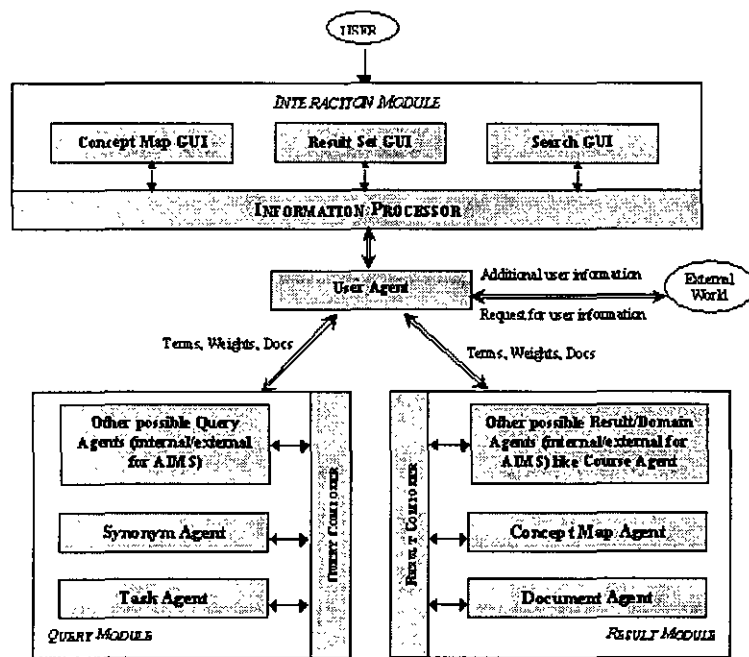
USER

INTERACTION MODULE

Concept Map GUI

Result Set GUI

Search GUI

INFORMATION PROCESSOR

User Agent

Additional user information

Request for user information

External World

Terms, Weights, Docs

Terms, Weights, Docs

Other possible Query Agents (internal/external for AIMS)

Synonym Agent

Task Agent

QUERY COMPOSER

QUERY MODULE

RESULT COMPOSER

Other possible Result/Domain Agents (internal/external for AIMS) like Course Agent

Concept Map Agent

Document Agent

RESULT MODULE